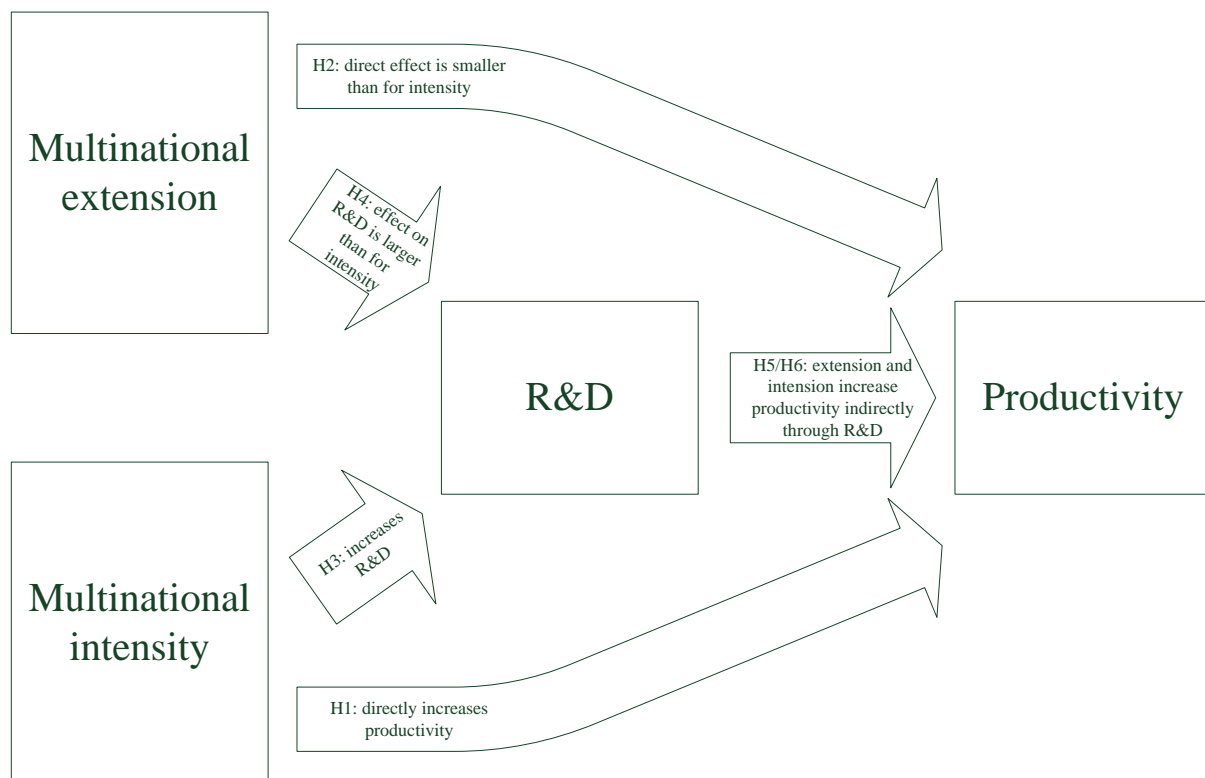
Multinational extension

H2: direct effect is smaller than for intensity

H4: effect on R&D is larger than for intensity

R&D

H5/H6: extension and intension increase productivity indirectly through R&D

Productivity

Multinational intensity

H3: increases R&D

H1: directly increases productivity